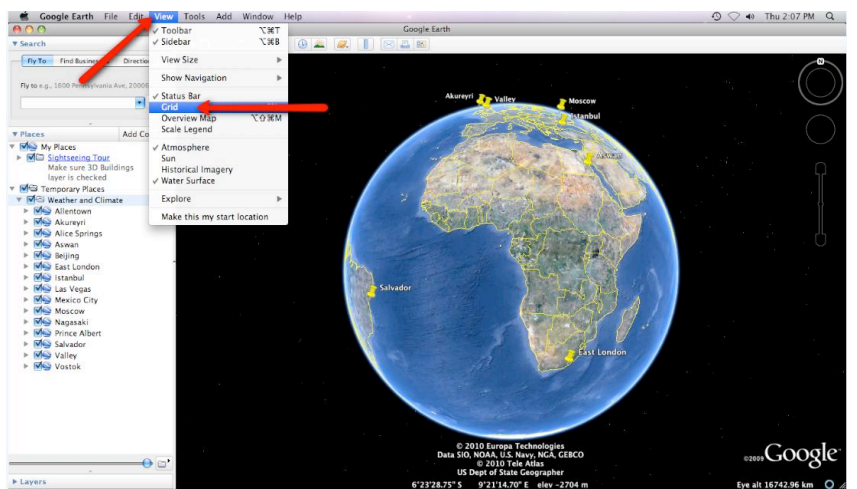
Google Earth File Edit View Tools Add Window Help

Thu 2:07 PM

Google Earth

▼ Search

Fly To Find Business Directions

Fly to e.g., 1600 Pennsylvania Ave, 20006

✓ Toolbar ⌥⌘T
✓ Sidebar ⌥⌘B
View Size
Show Navigation
✓ Status Bar
Grid
Overview Map ⌥⇧⌘M
Scale Legend
✓ Atmosphere
Sun
Historical Imagery
✓ Water Surface
Explore
Make this my start location

▼ Places Add Co

My Places
Sightseeing Tour
Make sure 3D Buildings layer is checked
Temporary Places
Weather and Climate
Allentown
Akureyri
Alice Springs
Aswan
Beijing
East London
Istanbul
Las Vegas
Mexico City
Moscow
Nagasaki
Prince Albert
Salvador
Valley
Vostok

▸ Layers

Akureyri
Valley
Moscow
Istanbul
Aswan
Salvador
East London

© 2010 Europa Technologies
Data SIO, NOAA, U.S. Navy, NGA, GEBCO
© 2010 Tele Atlas
US Dept of State Geographer

6°23'28.75" S 9°21'14.70" E elev -2704 m

©2009 Google

Eye alt 16742.96 km